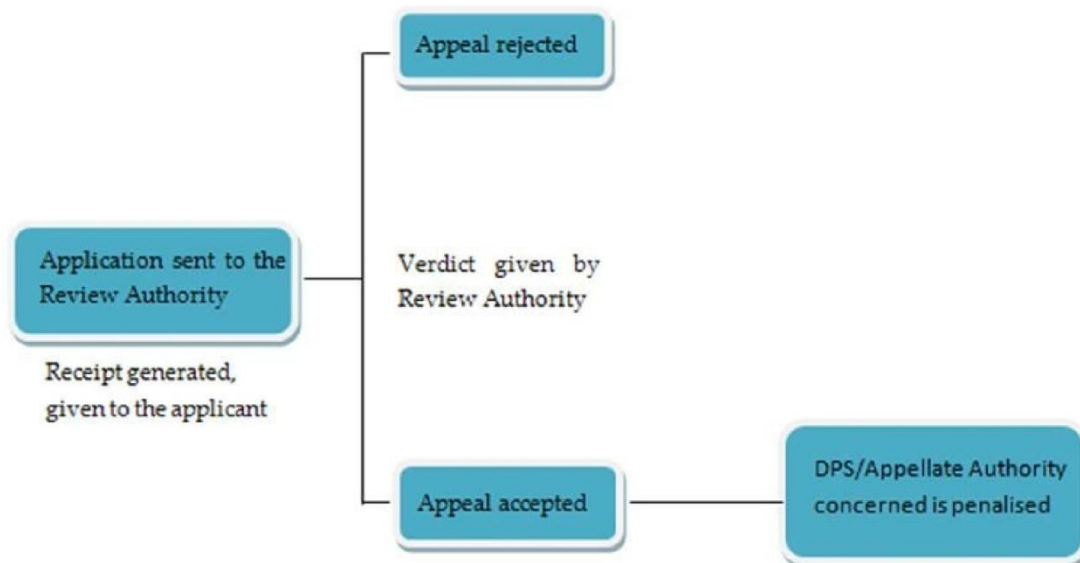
Appeal rejected

Application sent to the Review Authority

Receipt generated, given to the applicant

Verdict given by Review Authority

Appeal accepted

DPS/Appellate Authority concerned is penalised